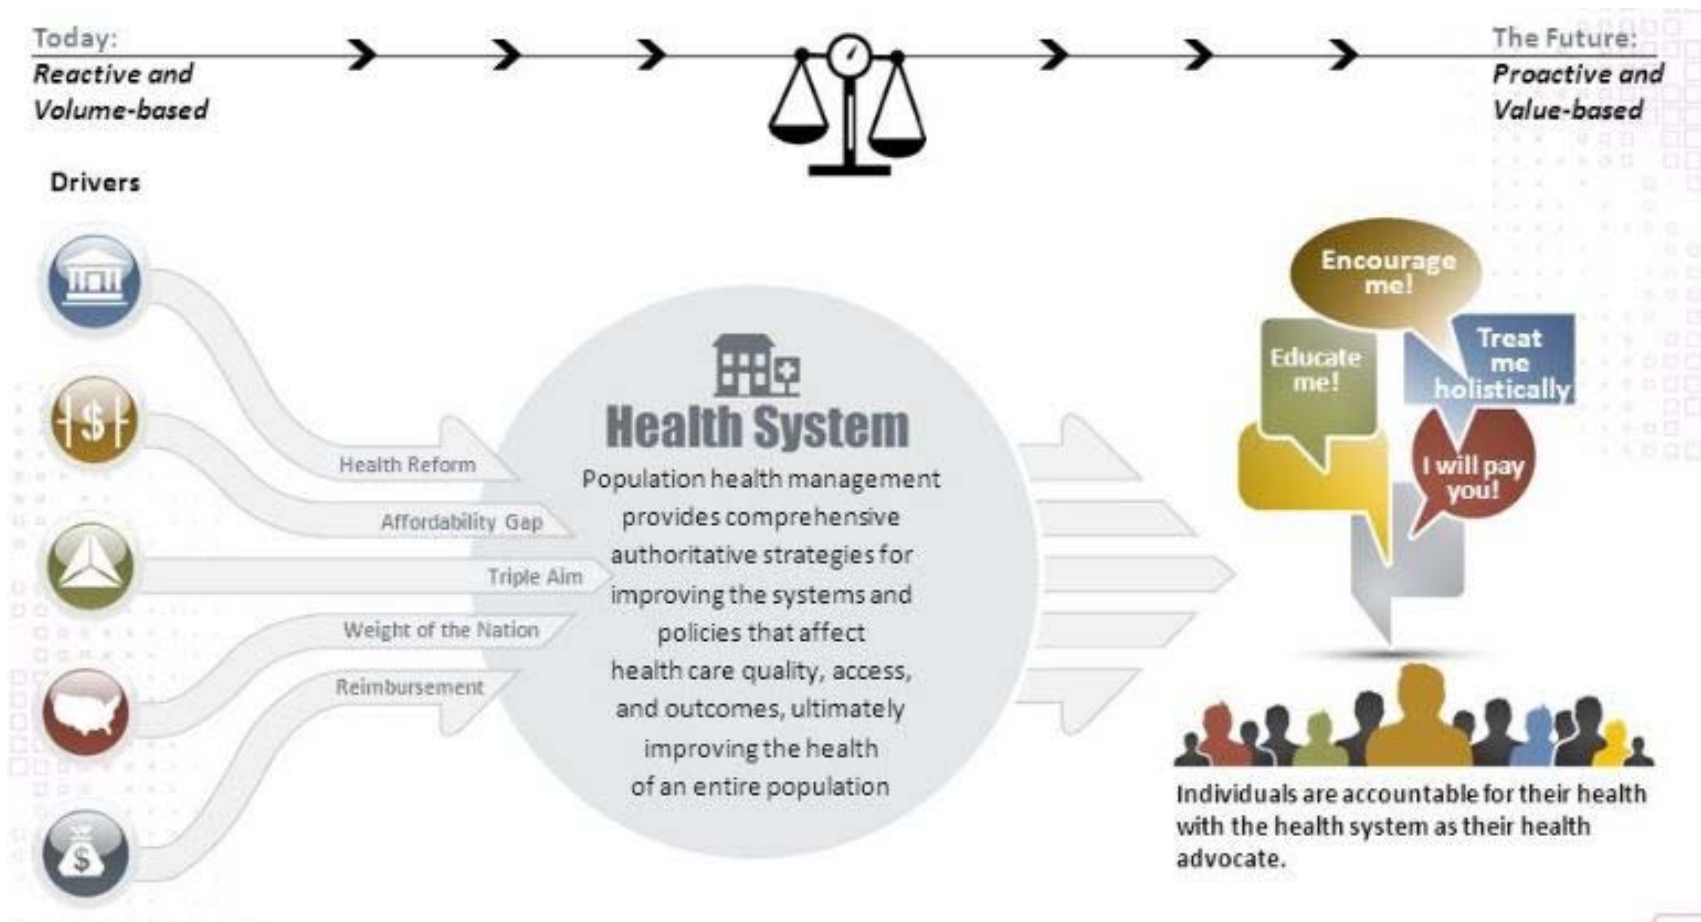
Today:
Reactive and Volume-based

The Future:
Proactive and Value-based

Drivers

Health Reform

Affordability Gap

Triple Aim

Weight of the Nation

Reimbursement

$

$

Health System

Population health management provides comprehensive authoritative strategies for improving the systems and policies that affect health care quality, access, and outcomes, ultimately improving the health of an entire population

Encourage me!

Educate me!

Treat me holistically

I will pay you!

Individuals are accountable for their health with the health system as their health advocate.